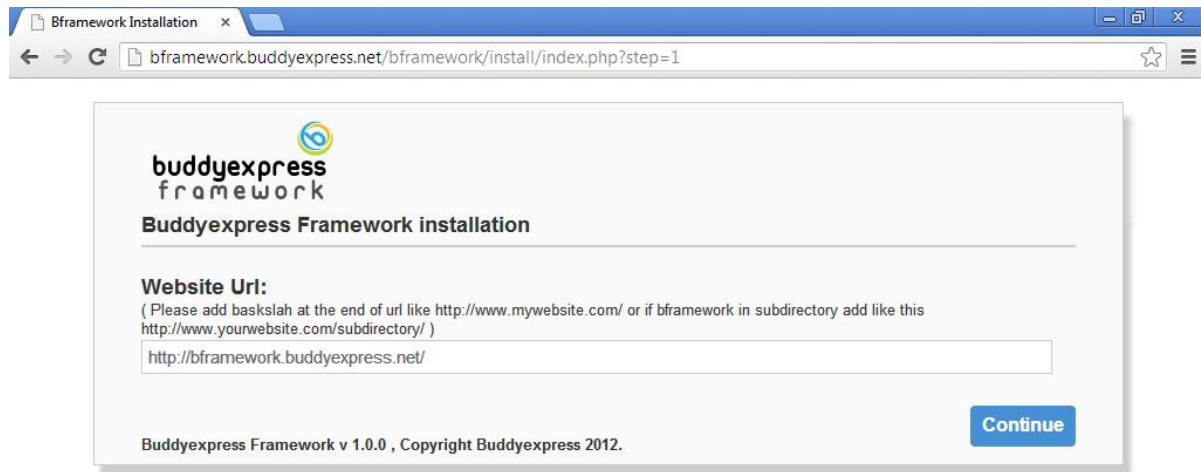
Bframework Installation ×

bframework.buddyexpress.net/bframework/install/index.php?step=1

buddyexpress
framework

Buddyexpress Framework installation

Website Url:
( Please add baskslah at the end of url like http://www.mywebsite.com/ or if bframework in subdirectory add like this http://www.yourwebsite.com/subdirectory/ )

http://bframework.buddyexpress.net/

Continue

Buddyexpress Framework v 1.0.0 , Copyright Buddyexpress 2012.